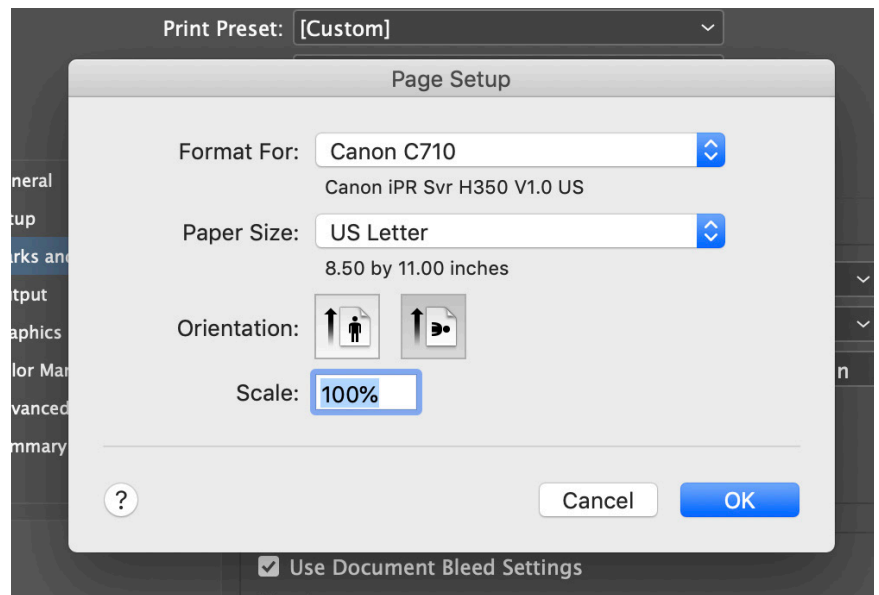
Print Preset: [Custom]

Page Setup

neral
tup
rks and
tput
aphics
lor Ma
vanced
mmary

Format For: Canon C710
Canon iPR Svr H350 V1.0 US

Paper Size: US Letter
8.50 by 11.00 inches

Orientation:

Scale: 100%

n

?

Cancel

OK

Use Document Bleed Settings